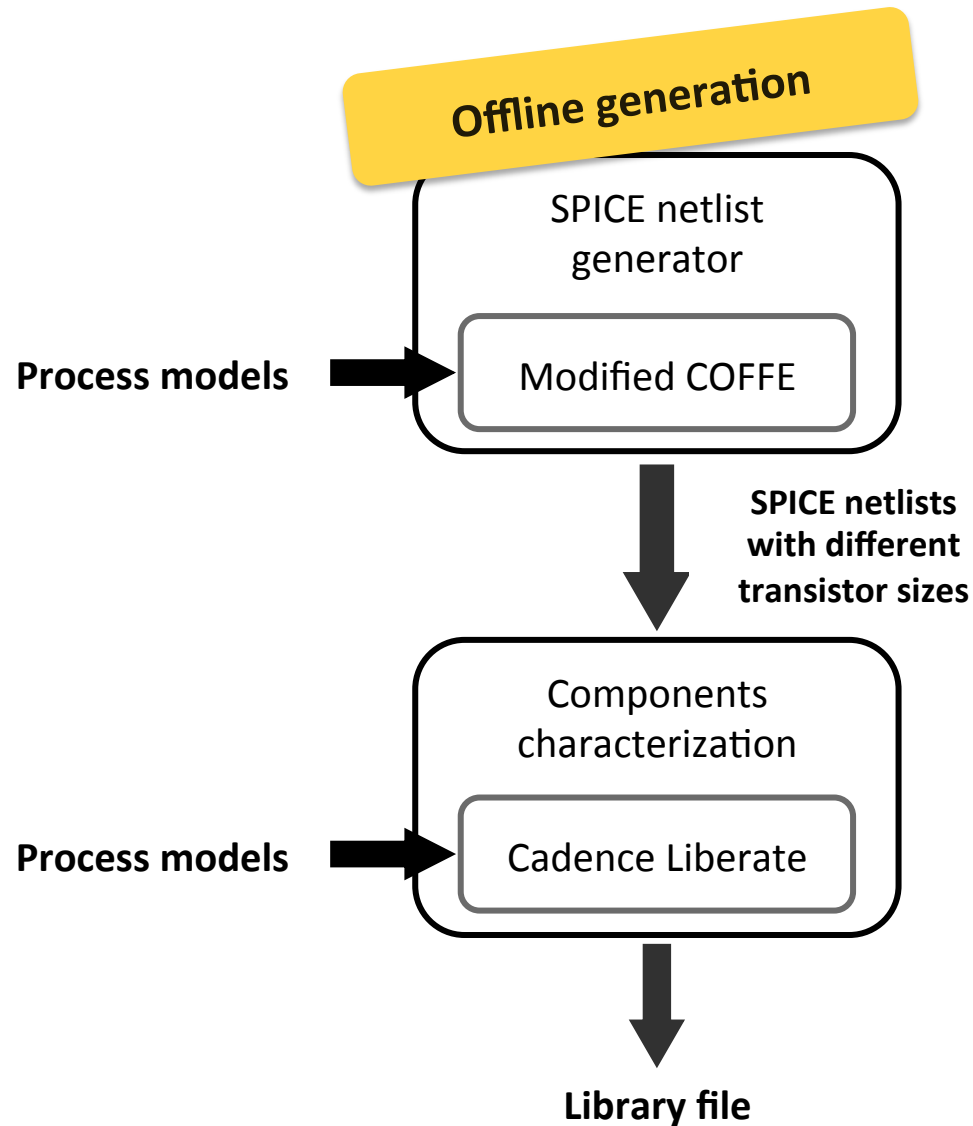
Offline generation

SPICE netlist generator

Process models

Modified COFFE

SPICE netlists with different transistor sizes

Components characterization

Process models

Cadence Liberate

Library file